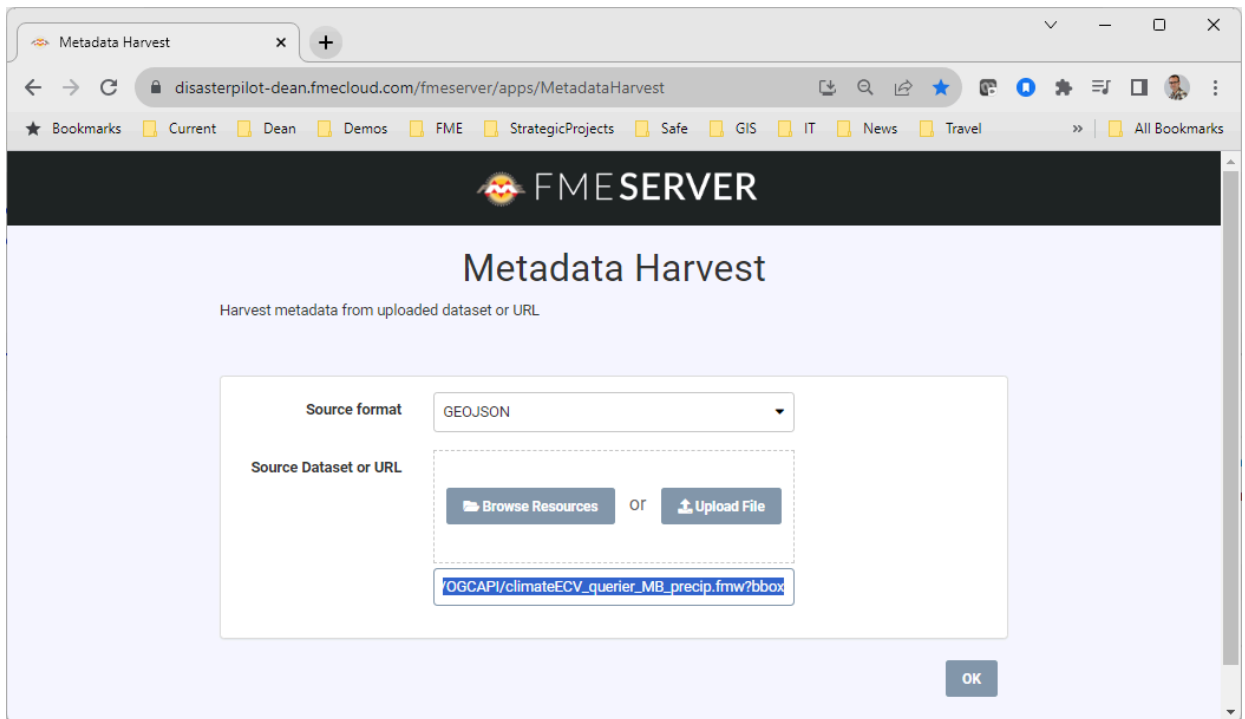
Metadata Harvest

disasterpilot-dean.fmecloud.com/fmeserver/apps/MetadataHarvest

Bookmarks Current Dean Demos FME StrategicProjects Safe GIS IT News Travel » All Bookmarks

FMESERVER

Metadata Harvest

Harvest metadata from uploaded dataset or URL

Source format GEOJSON

Source Dataset or URL

Browse Resources or Upload File

/OGCAPI/climateECV_querier_MB_precip.fmw?bbox

OK